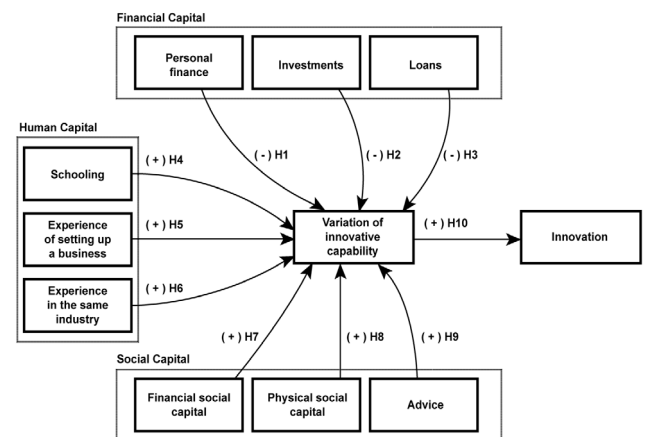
Financial Capital

Personal finance

Investments

Loans

Human Capital

Schooling

Experience of setting up a business

Experience in the same industry

( - ) H1

( - ) H2

( - ) H3

( + ) H4

( + ) H5

( + ) H6

Variation of innovative capability

( + ) H10

Innovation

( + ) H7

( + ) H8

( + ) H9

Social Capital

Financial social capital

Physical social capital

Advice